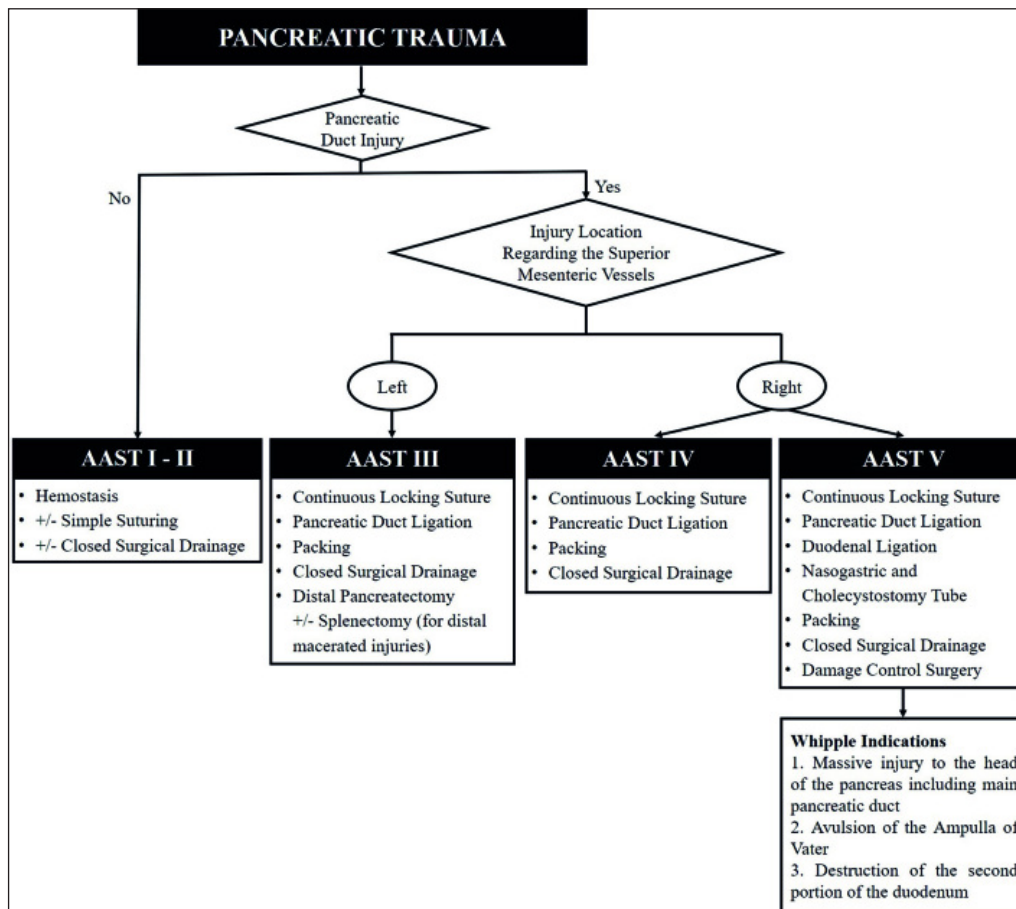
PANCREATIC TRAUMA

Pancreatic Duct Injury

No

Yes

Injury Location Regarding the Superior Mesenteric Vessels

Left

Right

AAST I - II
• Hemostasis
• +/- Simple Suturing
• +/- Closed Surgical Drainage

AAST III
• Continuous Locking Suture
• Pancreatic Duct Ligation
• Packing
• Closed Surgical Drainage
• Distal Pancreatectomy +/- Splenectomy (for distal macerated injuries)

AAST IV
• Continuous Locking Suture
• Pancreatic Duct Ligation
• Packing
• Closed Surgical Drainage

AAST V
• Continuous Locking Suture
• Pancreatic Duct Ligation
• Duodenal Ligation
• Nasogastric and Cholecystostomy Tube
• Packing
• Closed Surgical Drainage
• Damage Control Surgery

Whipple Indications
1. Massive injury to the head of the pancreas including main pancreatic duct
2. Avulsion of the Ampulla of Vater
3. Destruction of the second portion of the duodenum